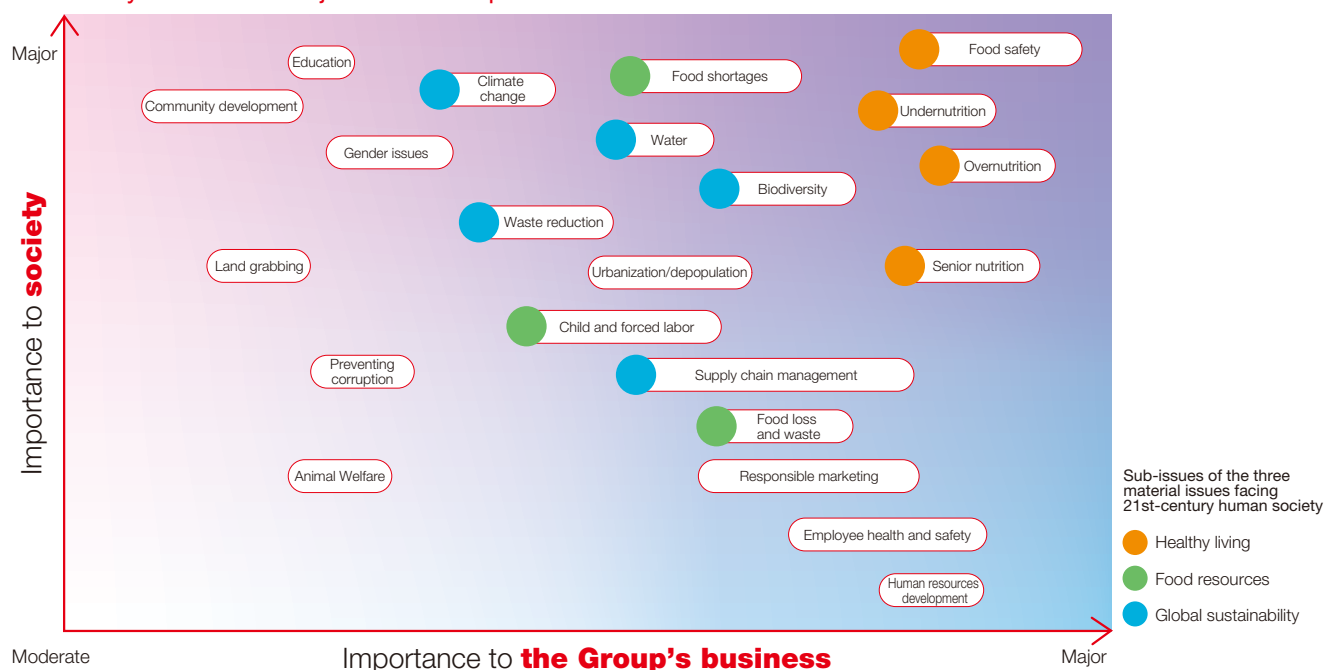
Major

Education
Climate change
Food shortages
Food safety
Community development
Undernutrition
Water
Gender issues
Overnutrition
Biodiversity
Waste reduction
Land grabbing
Urbanization/depopulation
Senior nutrition
Child and forced labor
Preventing corruption
Supply chain management
Food loss and waste
Animal Welfare
Responsible marketing
Employee health and safety
Human resources development

Importance to **society**

Moderate
Importance to **the Group's business**
Major

Sub-issues of the three material issues facing 21st-century human society
Healthy living
Food resources
Global sustainability